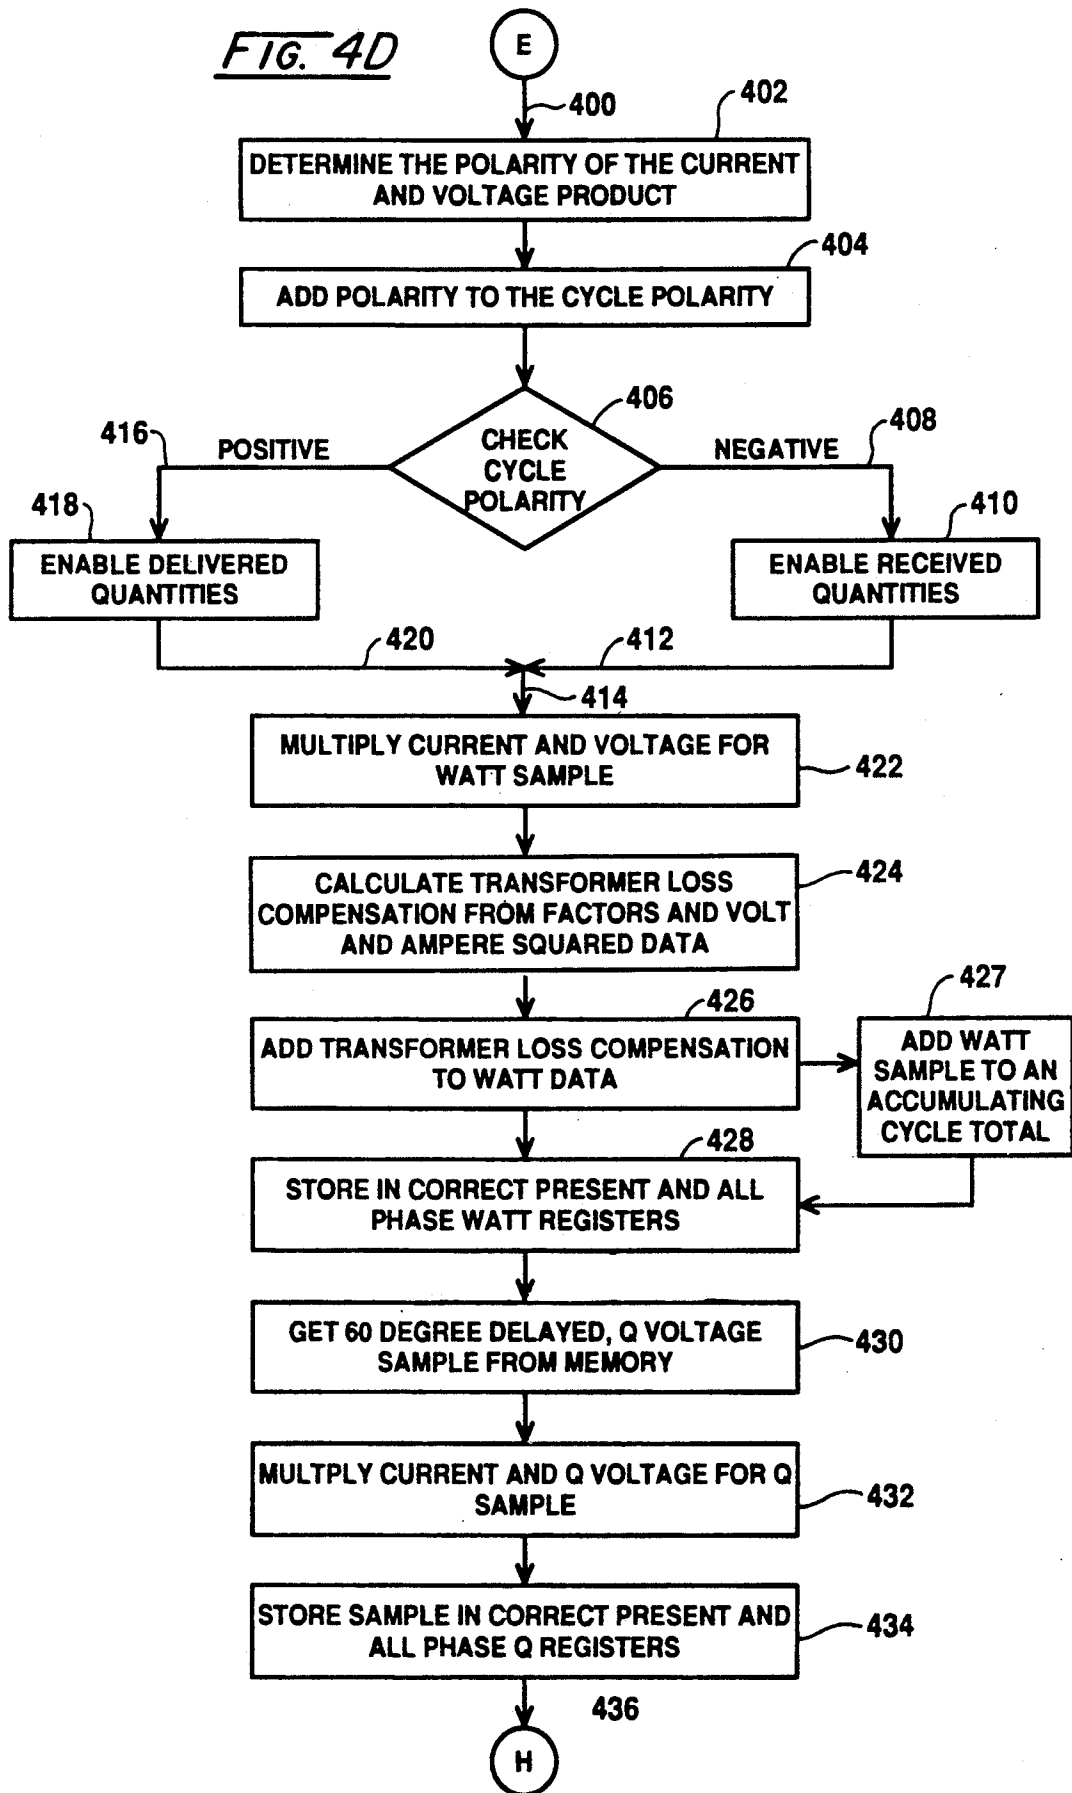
FIG. 4D

E

400

402

DETERMINE THE POLARITY OF THE CURRENT AND VOLTAGE PRODUCT

404

ADD POLARITY TO THE CYCLE POLARITY

406

CHECK CYCLE POLARITY

416

POSITIVE

408

NEGATIVE

418

ENABLE DELIVERED QUANTITIES

410

ENABLE RECEIVED QUANTITIES

420

412

414

MULTIPLY CURRENT AND VOLTAGE FOR WATT SAMPLE

422

CALCULATE TRANSFORMER LOSS COMPENSATION FROM FACTORS AND VOLT AND AMPERE SQUARED DATA

424

426

ADD TRANSFORMER LOSS COMPENSATION TO WATT DATA

427

ADD WATT SAMPLE TO AN ACCUMULATING CYCLE TOTAL

428

STORE IN CORRECT PRESENT AND ALL PHASE WATT REGISTERS

GET 60 DEGREE DELAYED, Q VOLTAGE SAMPLE FROM MEMORY

430

MULTPLY CURRENT AND Q VOLTAGE FOR Q SAMPLE

432

STORE SAMPLE IN CORRECT PRESENT AND ALL PHASE Q REGISTERS

434

436

H